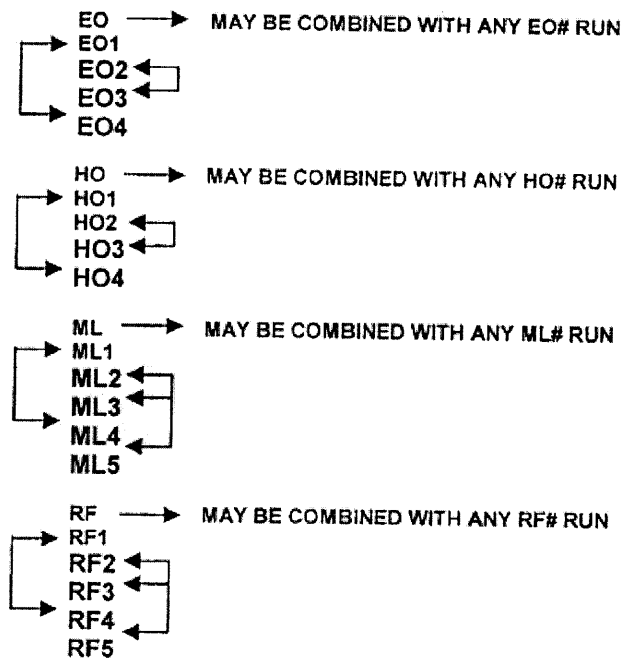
EO MAY BE COMBINED WITH ANY EO# RUN
EO1
EO2
EO3
EO4

HO MAY BE COMBINED WITH ANY HO# RUN
HO1
HO2
HO3
HO4

ML MAY BE COMBINED WITH ANY ML# RUN
ML1
ML2
ML3
ML4
ML5

RF MAY BE COMBINED WITH ANY RF# RUN
RF1
RF2
RF3
RF4
RF5